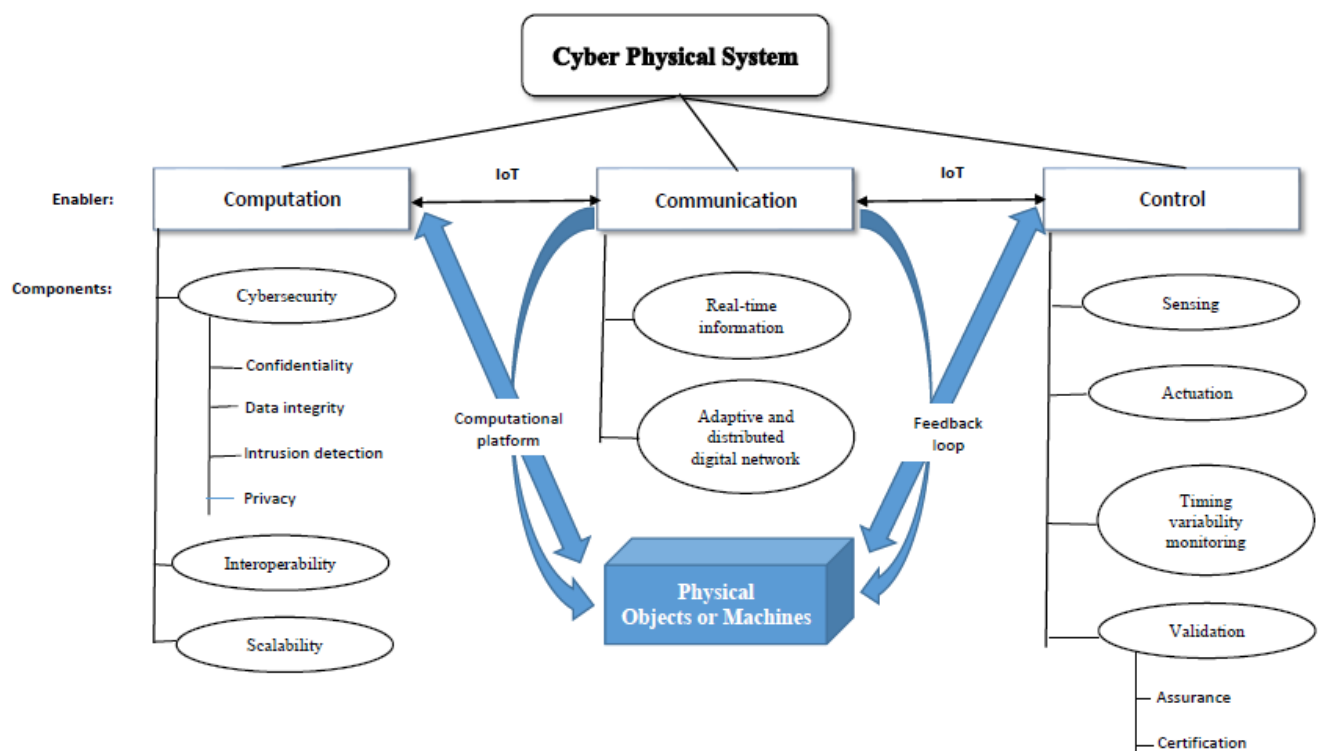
Cyber Physical System

Enabler:

Computation

IoT

Communication

IoT

Control

Components:

Cybersecurity

Confidentiality

Data integrity

Intrusion detection

Privacy

Interoperability

Scalability

Computational platform

Real-time information

Adaptive and distributed digital network

Feedback loop

Physical Objects or Machines

Sensing

Actuation

Timing variability monitoring

Validation

Assurance

Certification